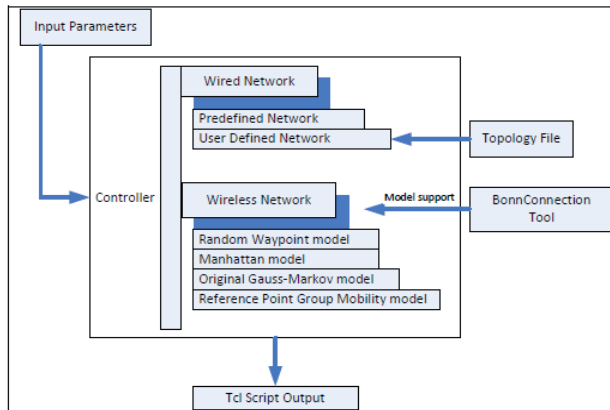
Input Parameters

Controller

Wired Network

Predefined Network

User Defined Network

Topology File

Wireless Network

Model support

BonnConnection Tool

Random Waypoint model

Manhattan model

Original Gauss-Markov model

Reference Point Group Mobility model

Tcl Script Output